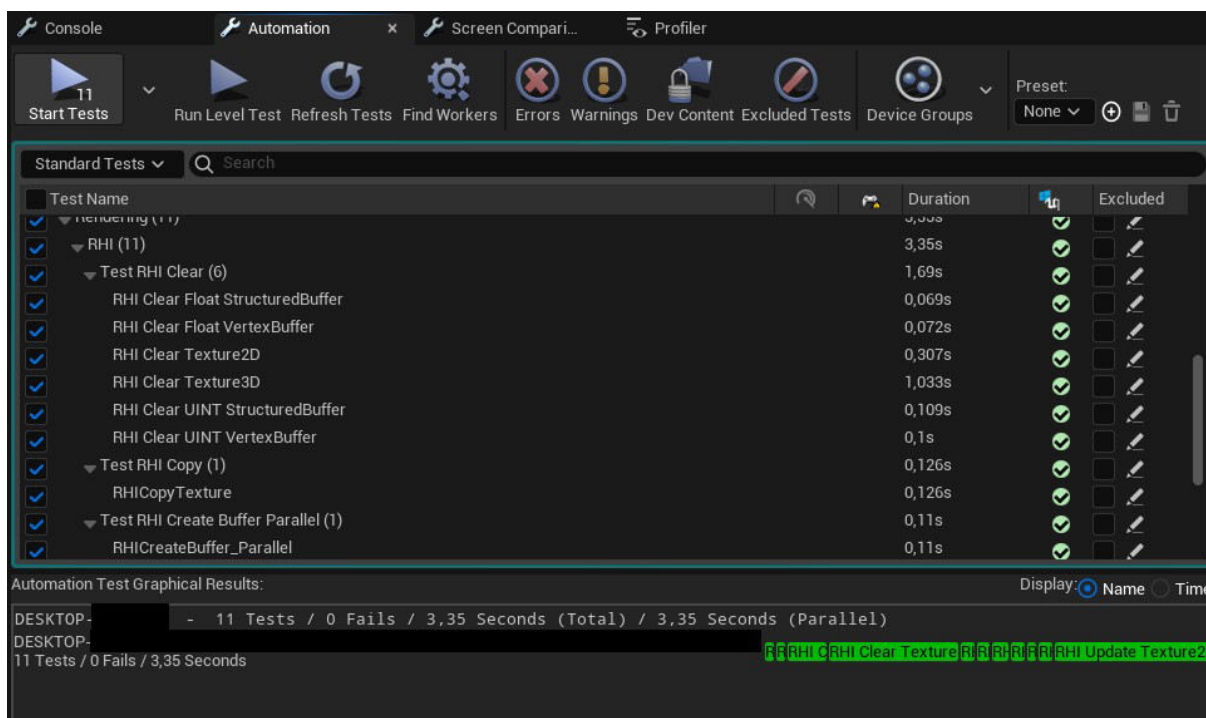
Console | Automation × | Screen Compari... | Profiler

11
Start Tests | Run Level Test | Refresh Tests | Find Workers | Errors | Warnings | Dev Content | Excluded Tests | Device Groups | Preset: None

Standard Tests | Search

| Test Name | | | Duration | | Excluded |
|---|---|---|---|---|---|
| Rendering (11) | | | 3,35s | | |
| RHI (11) | | | 3,35s | | |
| Test RHI Clear (6) | | | 1,69s | | |
| RHI Clear Float StructuredBuffer | | | 0,069s | | |
| RHI Clear Float VertexBuffer | | | 0,072s | | |
| RHI Clear Texture2D | | | 0,307s | | |
| RHI Clear Texture3D | | | 1,033s | | |
| RHI Clear UINT StructuredBuffer | | | 0,109s | | |
| RHI Clear UINT VertexBuffer | | | 0,1s | | |
| Test RHI Copy (1) | | | 0,126s | | |
| RHICopyTexture | | | 0,126s | | |
| Test RHI Create Buffer Parallel (1) | | | 0,11s | | |
| RHICreateBuffer_Parallel | | | 0,11s | | |

Automation Test Graphical Results:
Display: Name Time

DESKTOP- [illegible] - 11 Tests / 0 Fails / 3,35 Seconds (Total) / 3,35 Seconds (Parallel)
DESKTOP- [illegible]
11 Tests / 0 Fails / 3,35 Seconds
RIRRHI C RHI Clear Texture RIRIRHRIRIRIRHI Update Texture2